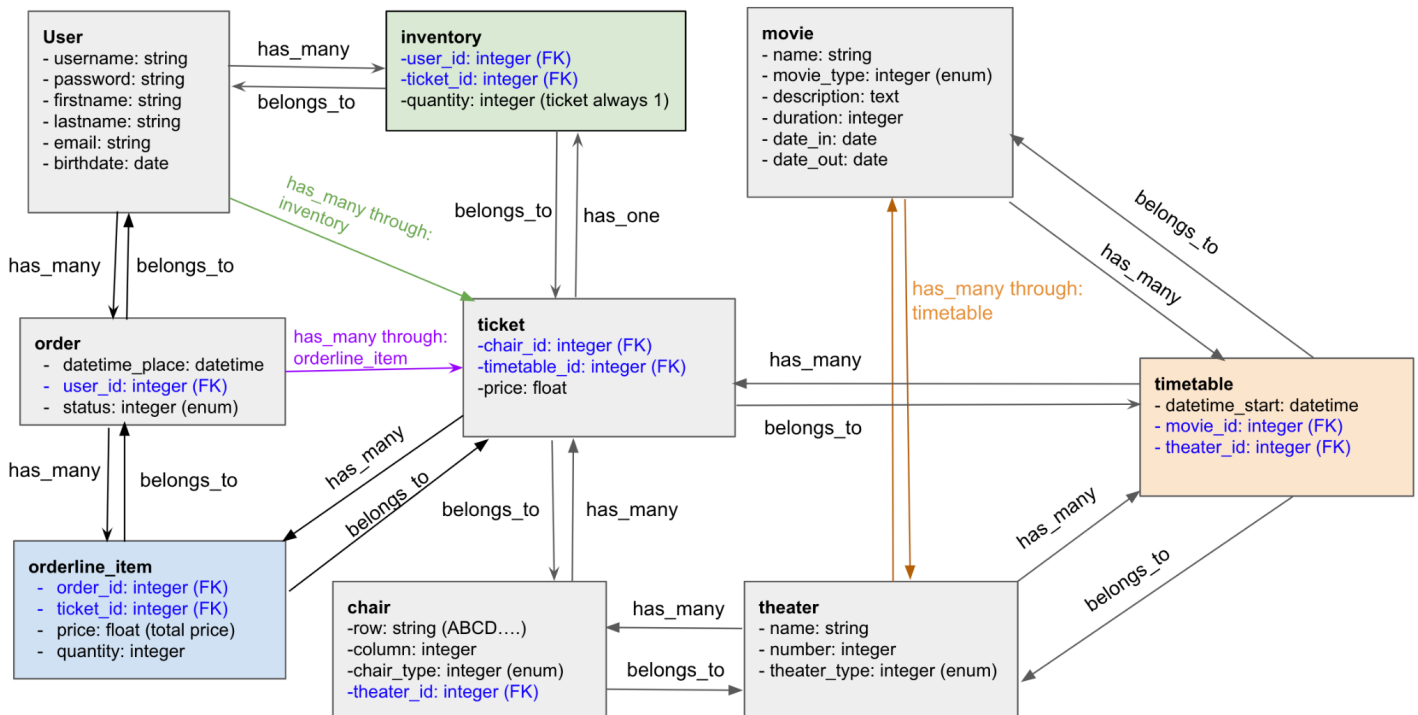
User
- username: string
- password: string
- firstname: string
- lastname: string
- email: string
- birthdate: date

has_many

belongs_to

inventory
-user_id: integer (FK)
-ticket_id: integer (FK)
-quantity: integer (ticket always 1)

movie
- name: string
- movie_type: integer (enum)
- description: text
- duration: integer
- date_in: date
- date_out: date

has_many through: inventory

belongs_to

has_one

belongs_to

has_many

has_many

belongs_to

has_many through: timetable

order
- datetime_place: datetime
- user_id: integer (FK)
- status: integer (enum)

has_many through: orderline_item

ticket
-chair_id: integer (FK)
-timetable_id: integer (FK)
-price: float

has_many

belongs_to

timetable
- datetime_start: datetime
- movie_id: integer (FK)
- theater_id: integer (FK)

has_many

belongs_to

has_many

belongs_to

belongs_to

has_many

has_many

orderline_item
- order_id: integer (FK)
- ticket_id: integer (FK)
- price: float (total price)
- quantity: integer

belongs_to

chair
-row: string (ABCD….)
-column: integer
-chair_type: integer (enum)
-theater_id: integer (FK)

has_many

belongs_to

theater
- name: string
- number: integer
- theater_type: integer (enum)